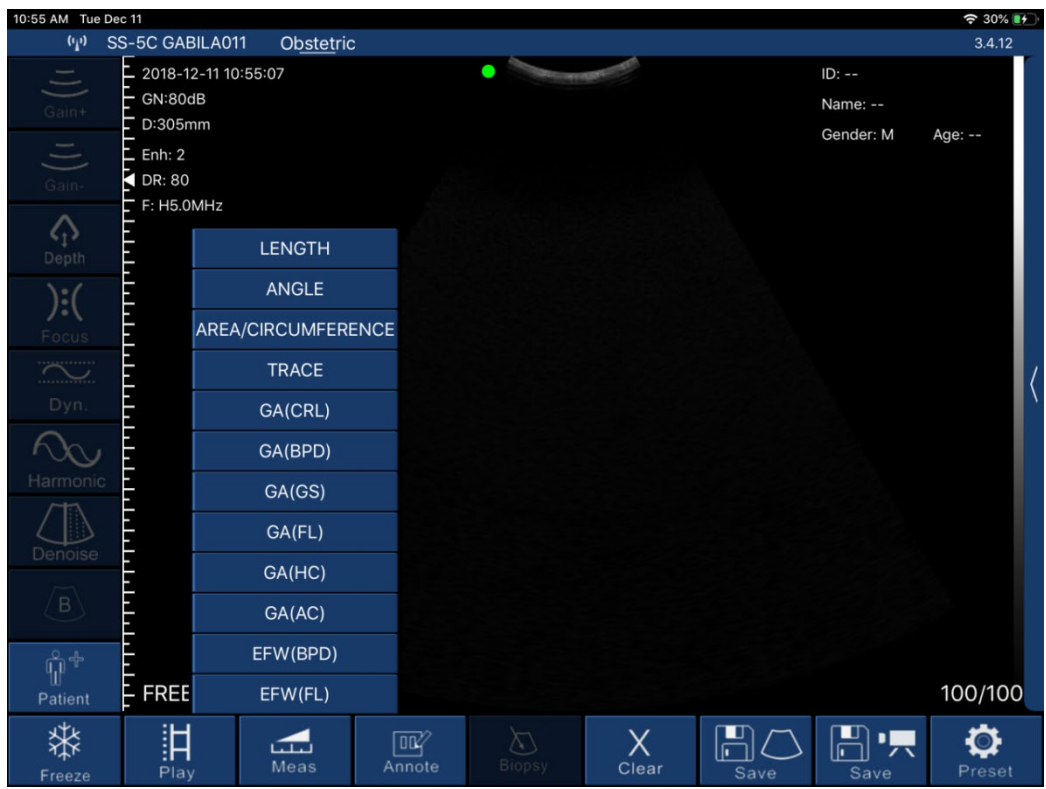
10:55 AM Tue Dec 11
30%
SS-5C GABILA011 Obstetric
3.4.12

Gain+
Gain-
Depth
Focus
Dyn.
Harmonic
Denoise
B
Patient

2018-12-11 10:55:07
GN:80dB
D:305mm
Enh: 2
DR: 80
F: H5.0MHz

ID: --
Name: --
Gender: M Age: --

LENGTH
ANGLE
AREA/CIRCUMFERENCE
TRACE
GA(CRL)
GA(BPD)
GA(GS)
GA(FL)
GA(HC)
GA(AC)
EFW(BPD)
EFW(FL)

FREE
100/100

Freeze
Play
Meas
Annote
Biopsy
X
Clear
Save
Save
Preset